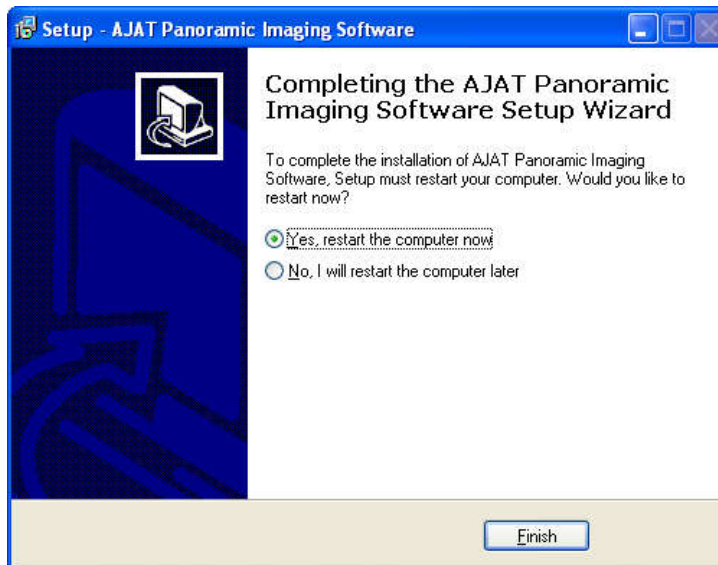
Setup - AJAT Panoramic Imaging Software

Completing the AJAT Panoramic Imaging Software Setup Wizard

To complete the installation of AJAT Panoramic Imaging Software, Setup must restart your computer. Would you like to restart now?

Yes, restart the computer now

No, I will restart the computer later

Finish